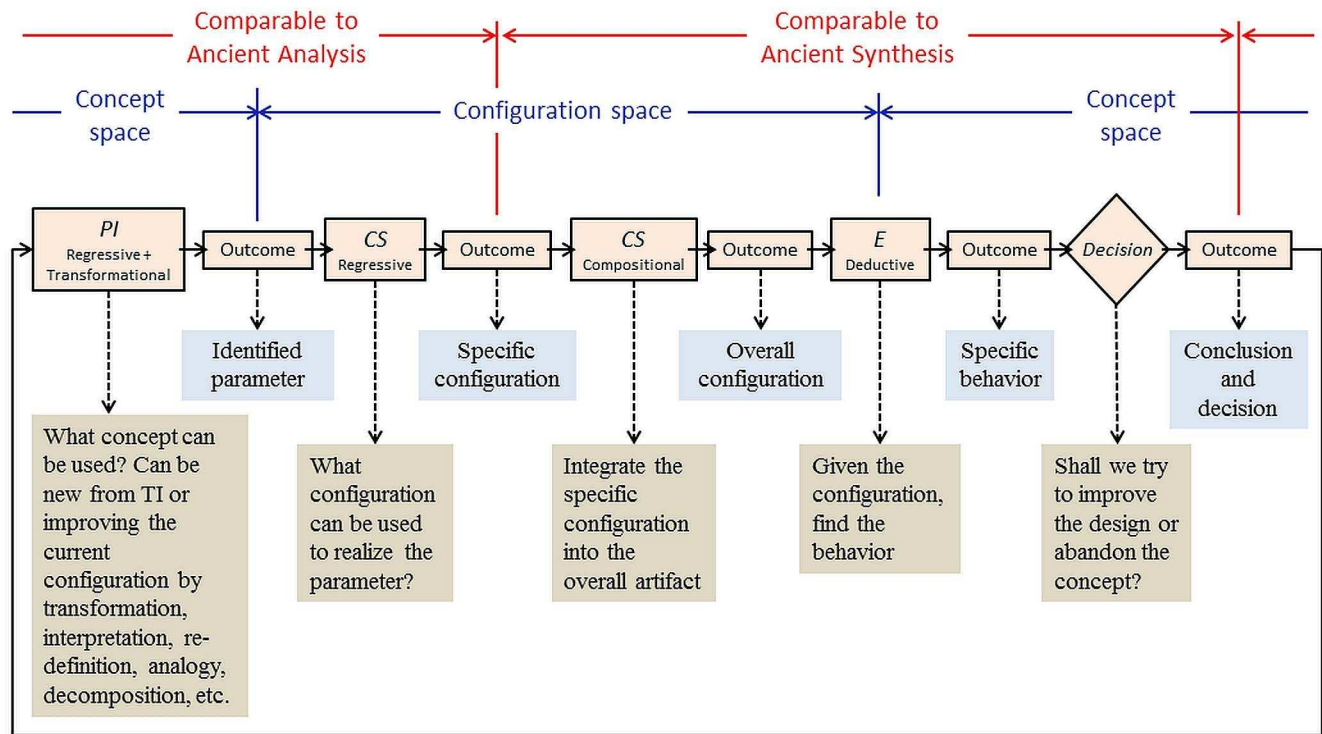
Comparable to Ancient Analysis

Comparable to Ancient Synthesis

Concept space

Configuration space

Concept space

PI
Regressive + Transformational

Outcome

CS
Regressive

Outcome

CS
Compositional

Outcome

E
Deductive

Outcome

Decision

Outcome

Identified parameter

Specific configuration

Overall configuration

Specific behavior

Conclusion and decision

What concept can be used? Can be new from TI or improving the current configuration by transformation, interpretation, re-definition, analogy, decomposition, etc.

What configuration can be used to realize the parameter?

Integrate the specific configuration into the overall artifact

Given the configuration, find the behavior

Shall we try to improve the design or abandon the concept?